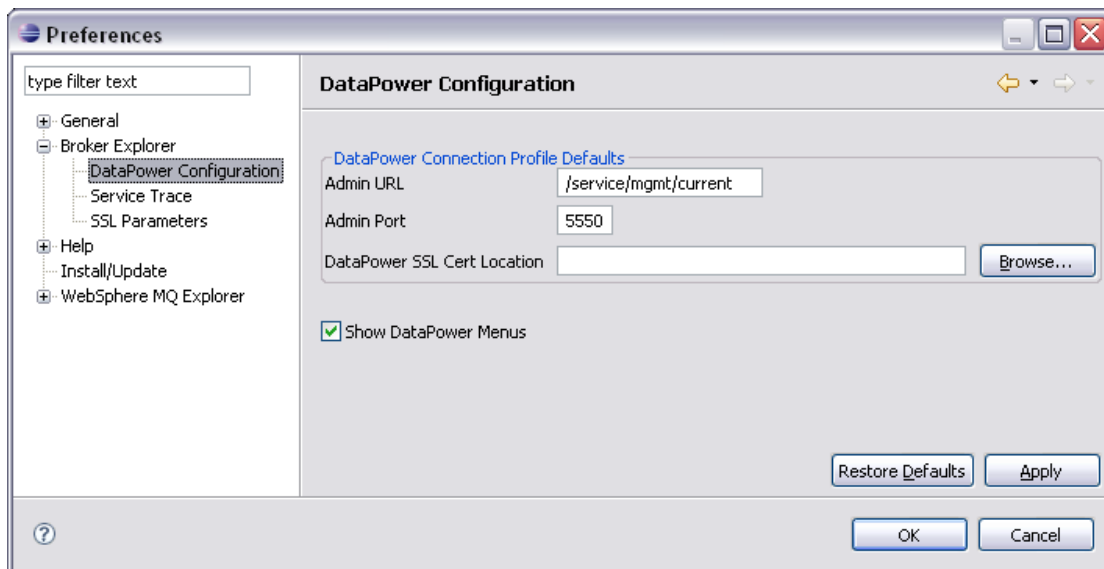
Preferences

type filter text

General
Broker Explorer
DataPower Configuration
Service Trace
SSL Parameters
Help
Install/Update
WebSphere MQ Explorer

DataPower Configuration

DataPower Connection Profile Defaults

Admin URL /service/mgmt/current

Admin Port 5550

DataPower SSL Cert Location

Browse...

Show DataPower Menus

Restore Defaults

Apply

?

OK

Cancel